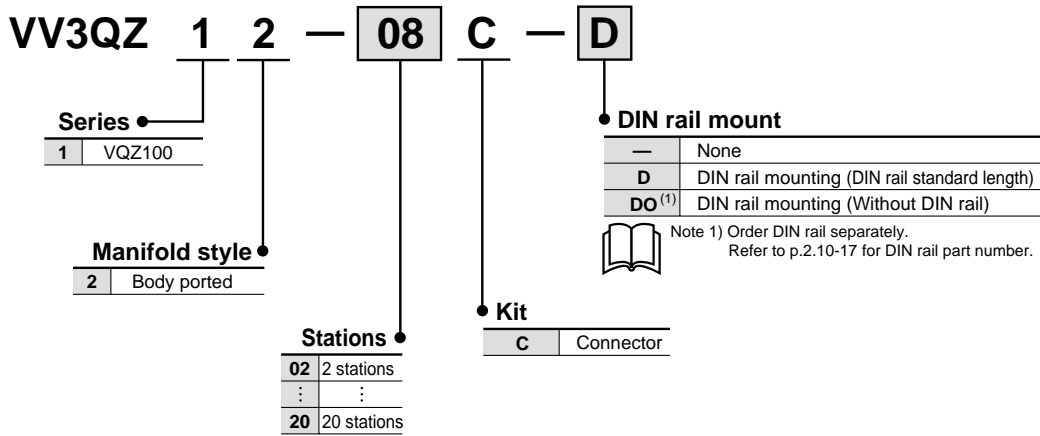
VV3QZ 1 2 — 08 C — D

Series

| 1 | VQZ100 |
|---|---|

Manifold style

| 2 | Body ported |
|---|---|

Stations

| 02 | 2 stations |
|---|---|
| ⋮ | ⋮ |
| 20 | 20 stations |

Kit

| C | Connector |
|---|---|

DIN rail mount

| — | None |
|---|---|
| D | DIN rail mounting (DIN rail standard length) |
| DO$^{(1)}$ | DIN rail mounting (Without DIN rail) |

Note 1) Order DIN rail separately. Refer to p.2.10-17 for DIN rail part number.